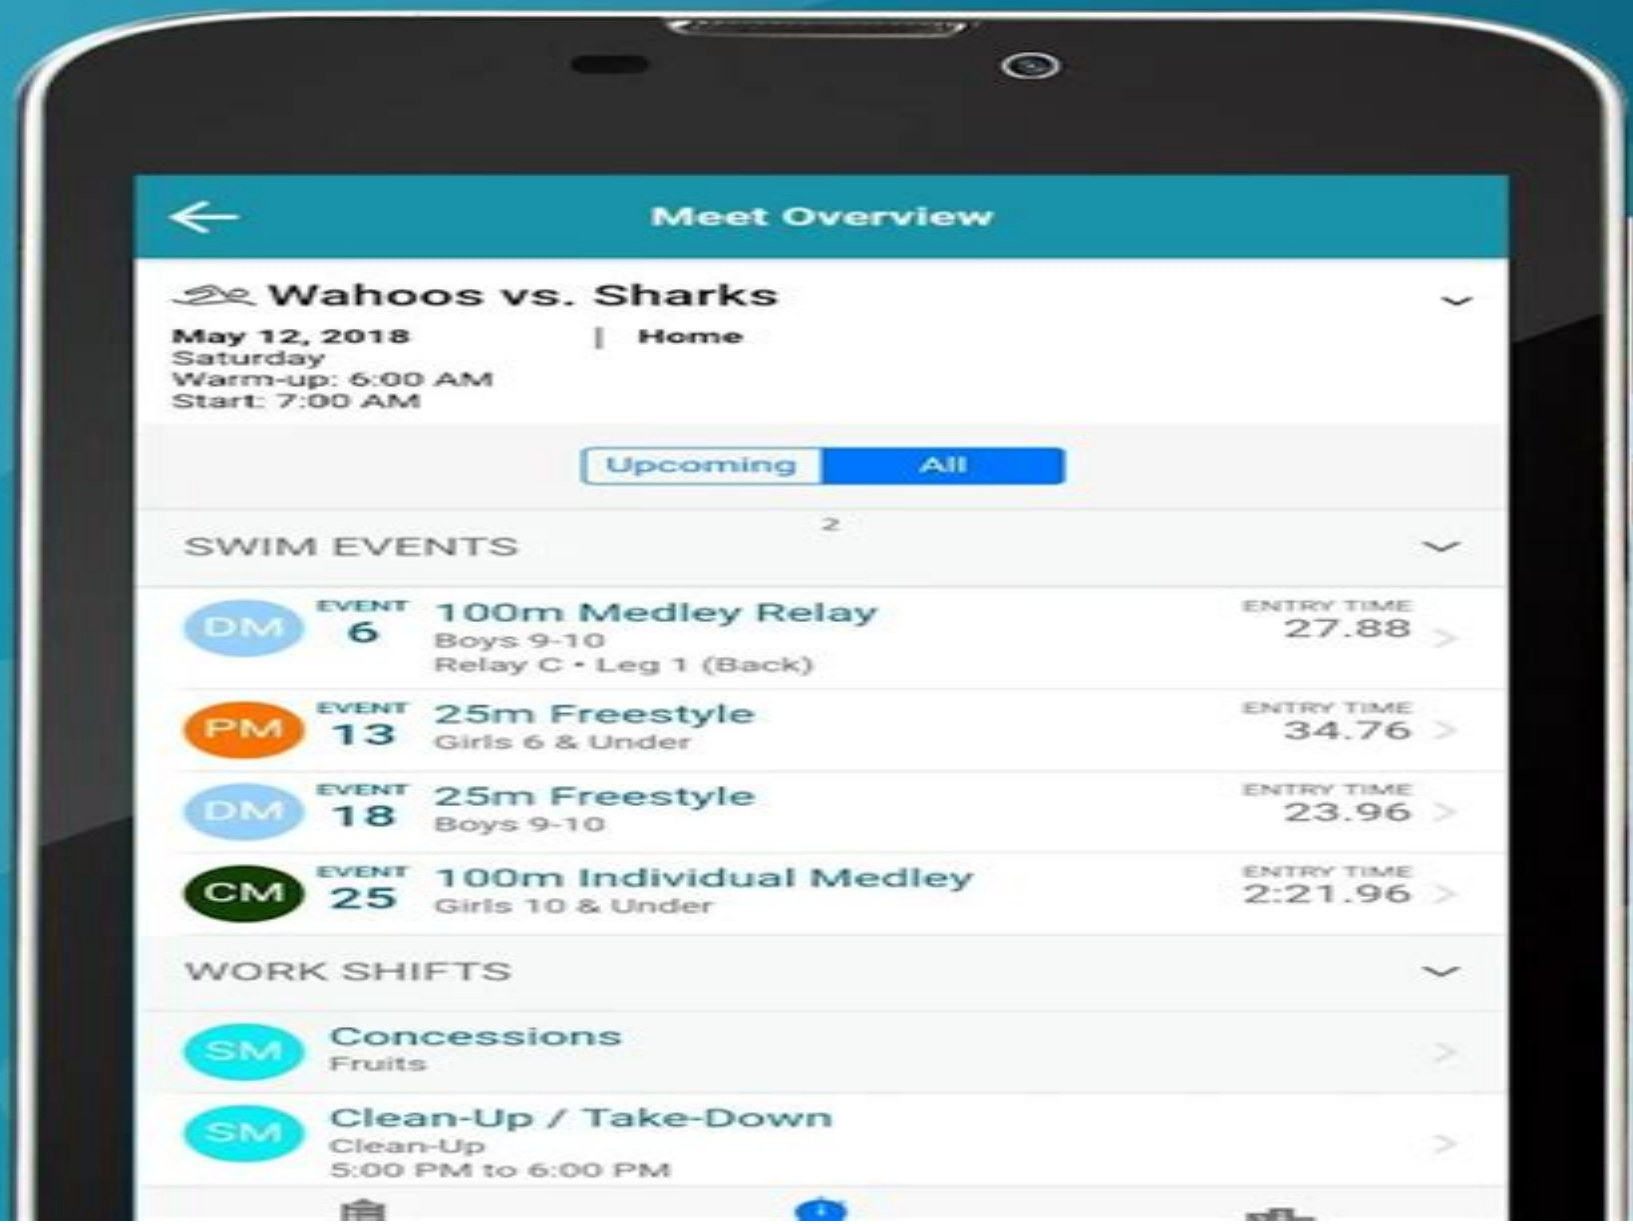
Meet Overview

Wahoos vs. Sharks

May 12, 2018 | Home
Saturday
Warm-up: 6:00 AM
Start: 7:00 AM

Upcoming All

2

SWIM EVENTS

DM EVENT 6 100m Medley Relay
Boys 9-10
Relay C • Leg 1 (Back)
ENTRY TIME 27.88

PM EVENT 13 25m Freestyle
Girls 6 & Under
ENTRY TIME 34.76

DM EVENT 18 25m Freestyle
Boys 9-10
ENTRY TIME 23.96

CM EVENT 25 100m Individual Medley
Girls 10 & Under
ENTRY TIME 2:21.96

WORK SHIFTS

SM Concessions
Fruits

SM Clean-Up / Take-Down
Clean-Up
5:00 PM to 6:00 PM